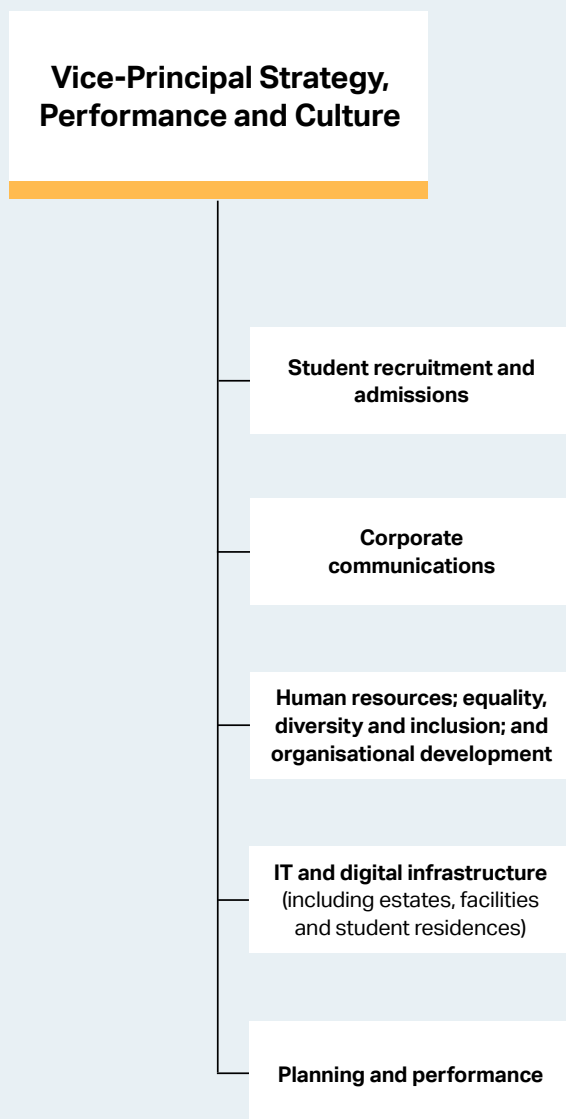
Vice-Principal Strategy, Performance and Culture

Student recruitment and admissions

Corporate communications

Human resources; equality, diversity and inclusion; and organisational development

IT and digital infrastructure (including estates, facilities and student residences)

Planning and performance